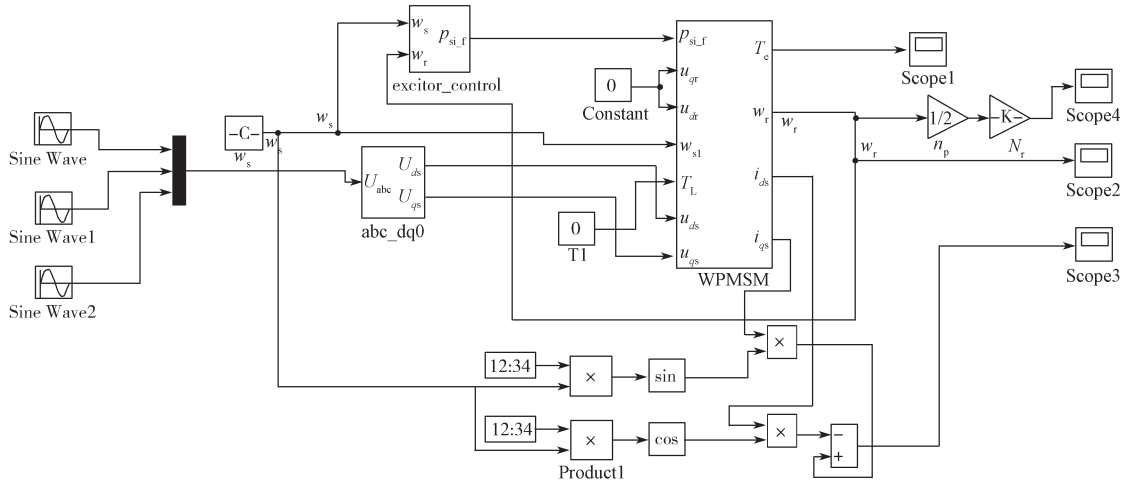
$w_s$ $p_{si\_f}$
$w_r$
excitor_control

$p_{si\_f}$ $T_e$
0 $u_{qr}$
Constant $u_{dr}$ $w_r$ $w_r$
$w_{s1}$
$T_L$ $i_{ds}$
0 $u_{ds}$
T1 $u_{qs}$ $i_{qs}$
WPMSM

Scope1
1/2 -K- Scope4
$n_p$ $N_r$
$w_r$
Scope2
Scope3

Sine Wave
Sine Wave1
Sine Wave2

-C- $w_s$
$w_s$
$w_s$

$U_{abc}$ $U_{ds}$
$U_{qs}$
abc_dq0

12:34 × sin ×
12:34 × cos × −
+
Product1